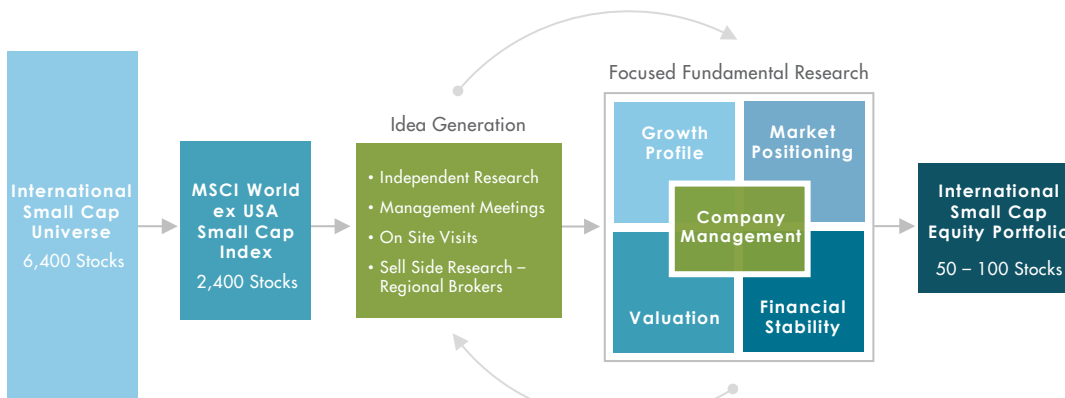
International Small Cap Universe

6,400 Stocks

MSCI World ex USA Small Cap Index

2,400 Stocks

Idea Generation

• Independent Research
• Management Meetings
• On Site Visits
• Sell Side Research – Regional Brokers

Focused Fundamental Research

Growth Profile

Market Positioning

Company Management

Valuation

Financial Stability

International Small Cap Equity Portfolio

50 – 100 Stocks